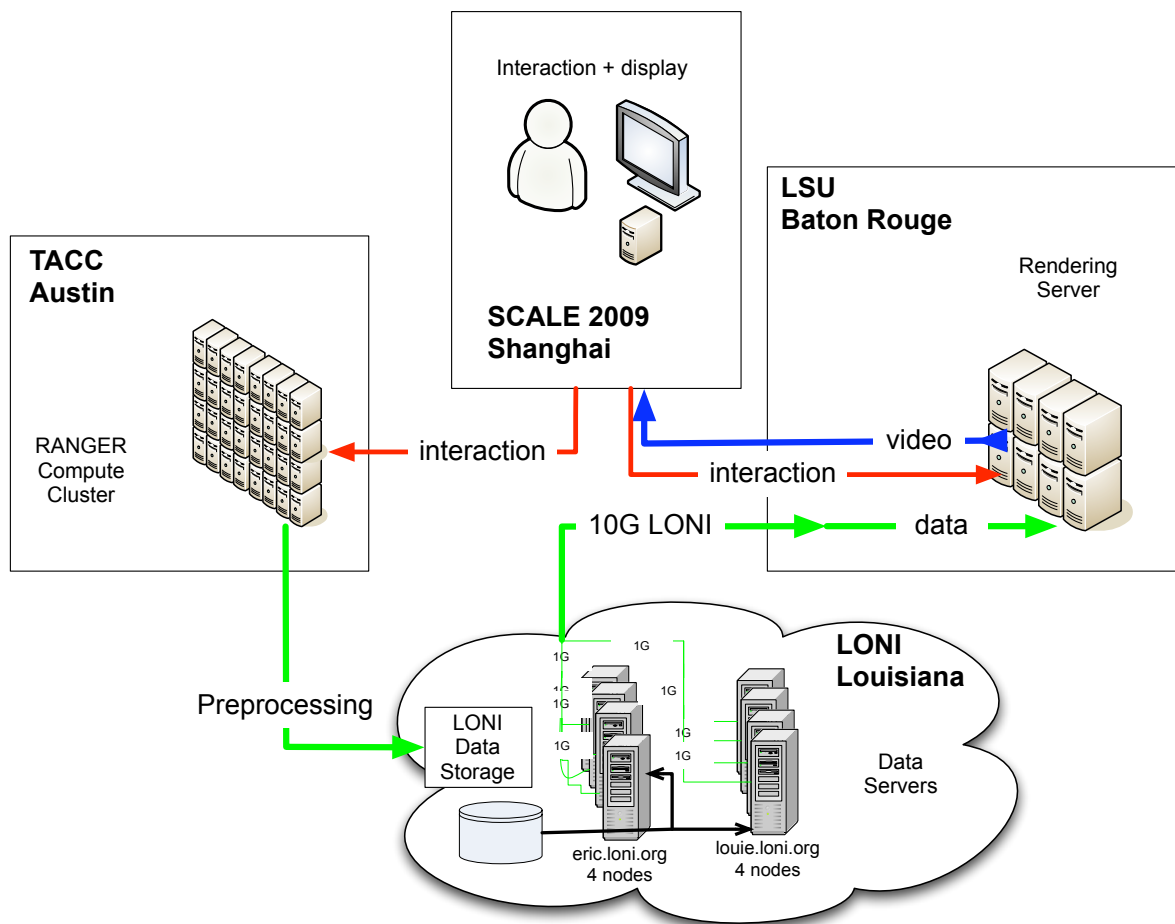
Interaction + display

SCALE 2009
Shanghai

LSU
Baton Rouge

Rendering Server

TACC
Austin

RANGER Compute Cluster

interaction

video

interaction

10G LONI

data

LONI
Louisiana

1G
1G
1G
1G
1G
1G
1G
1G

Preprocessing

LONI Data Storage

Data Servers

eric.loni.org
4 nodes

louie.loni.org
4 nodes